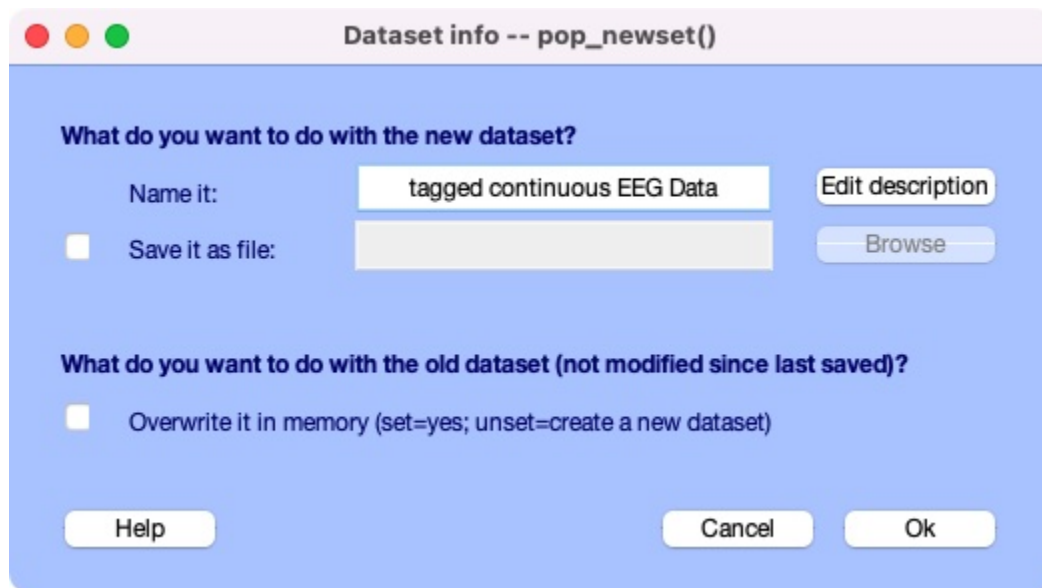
Dataset info -- pop_newset()

What do you want to do with the new dataset?

Name it: tagged continuous EEG Data Edit description

Save it as file: Browse

What do you want to do with the old dataset (not modified since last saved)?

Overwrite it in memory (set=yes; unset=create a new dataset)

Help Cancel Ok